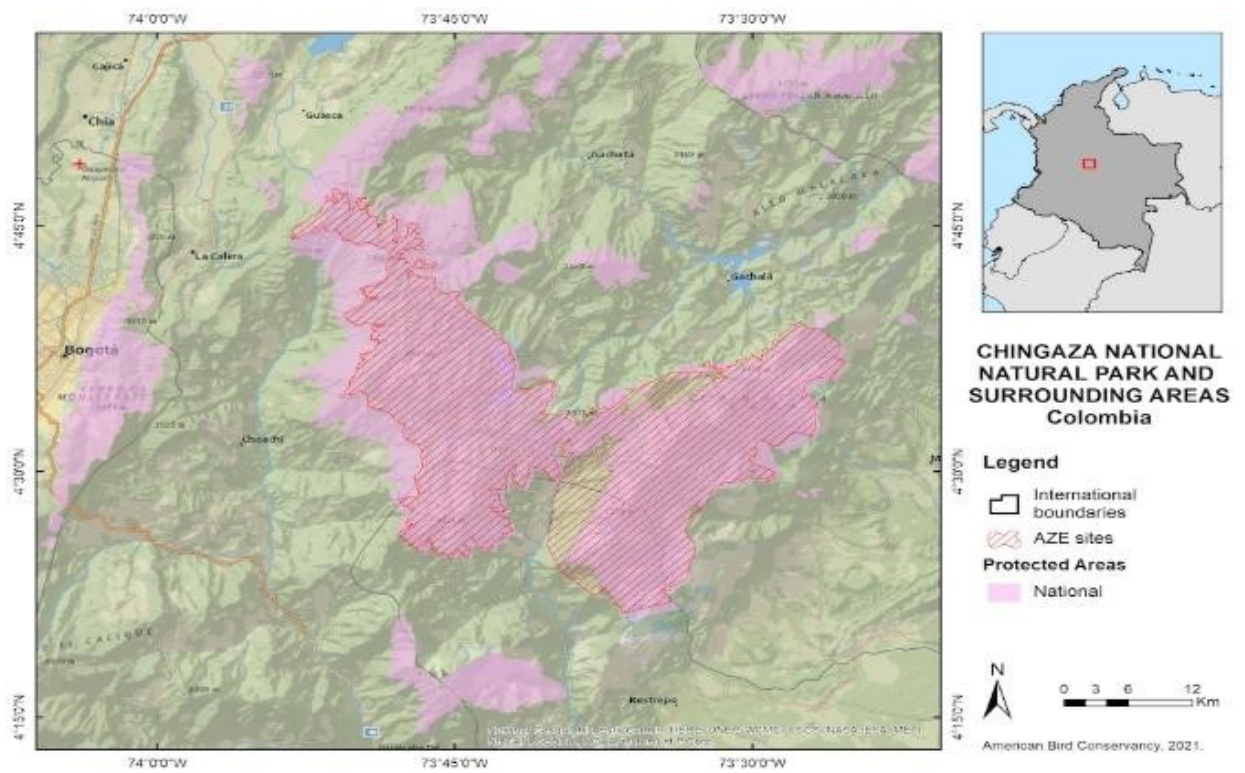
74°0'0"W
73°45'0"W
73°30'0"W

Cajicá
Chía
Guasca
Gachetá
La Calera
Gachalá
Bogotá
Choachí
Restrepo

4°45'0"N
4°30'0"N
4°15'0"N

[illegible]

CHINGAZA NATIONAL NATURAL PARK AND SURROUNDING AREAS
Colombia

Legend
International boundaries
AZE sites
Protected Areas
National

N
0 3 6 12 Km

American Bird Conservancy, 2021.